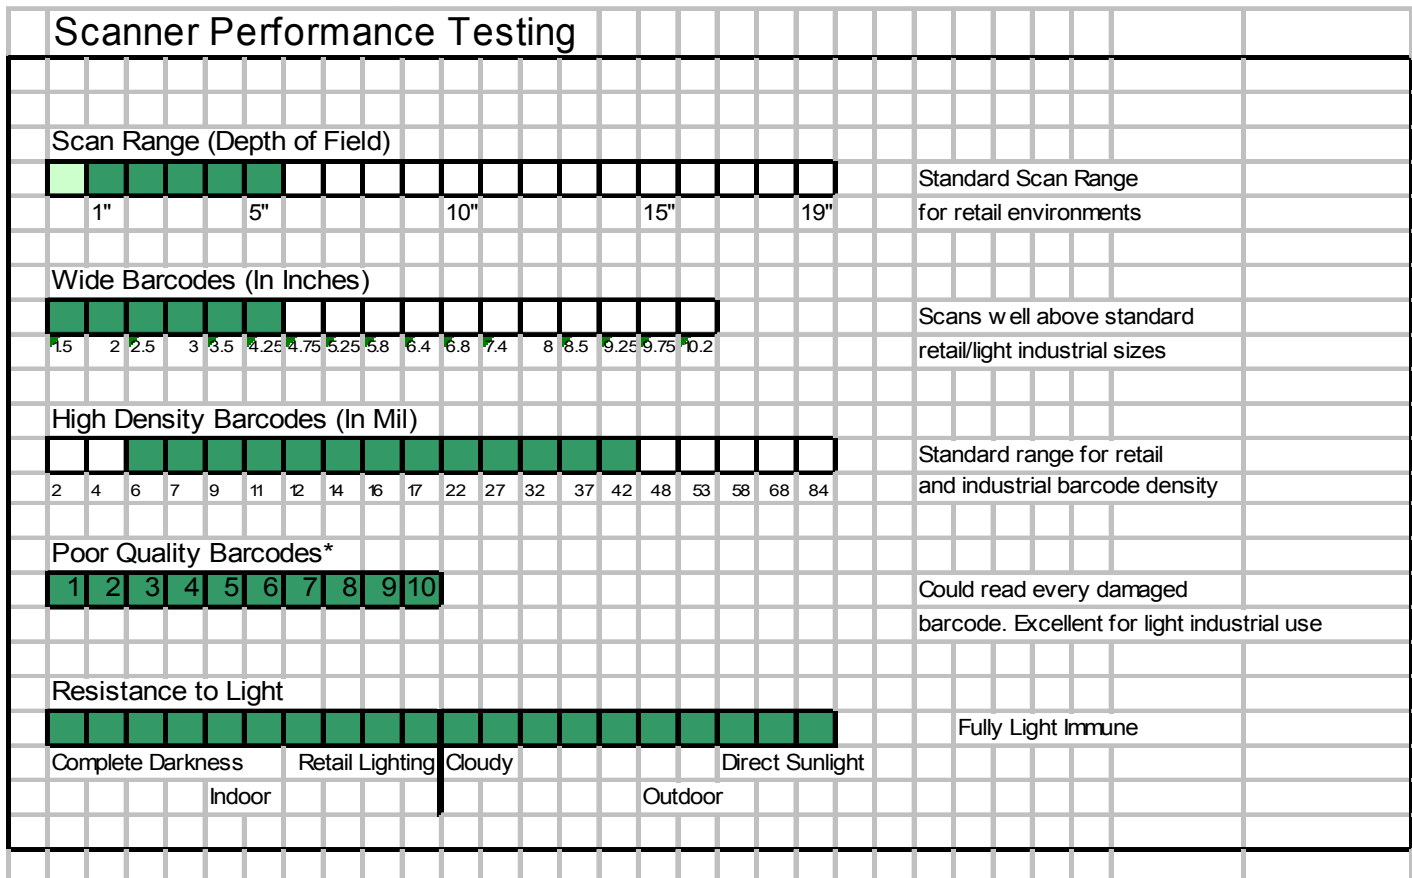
Scanner Performance Testing

Scan Range (Depth of Field)

1" 5" 10" 15" 19"

Standard Scan Range
for retail environments

Wide Barcodes (In Inches)

1.5 2 2.5 3 3.5 4.25 4.75 5.25 5.8 6.4 6.8 7.4 8 8.5 9.25 9.75 10.2

Scans w ell above standard
retail/light industrial sizes

High Density Barcodes (In Mil)

2 4 6 7 9 11 12 14 16 17 22 27 32 37 42 48 53 58 68 84

Standard range for retail
and industrial barcode density

Poor Quality Barcodes*

1 2 3 4 5 6 7 8 9 10

Could read every damaged
barcode. Excellent for light industrial use

Resistance to Light

Fully Light Immune

Complete Darkness Retail Lighting Cloudy Direct Sunlight
Indoor Outdoor